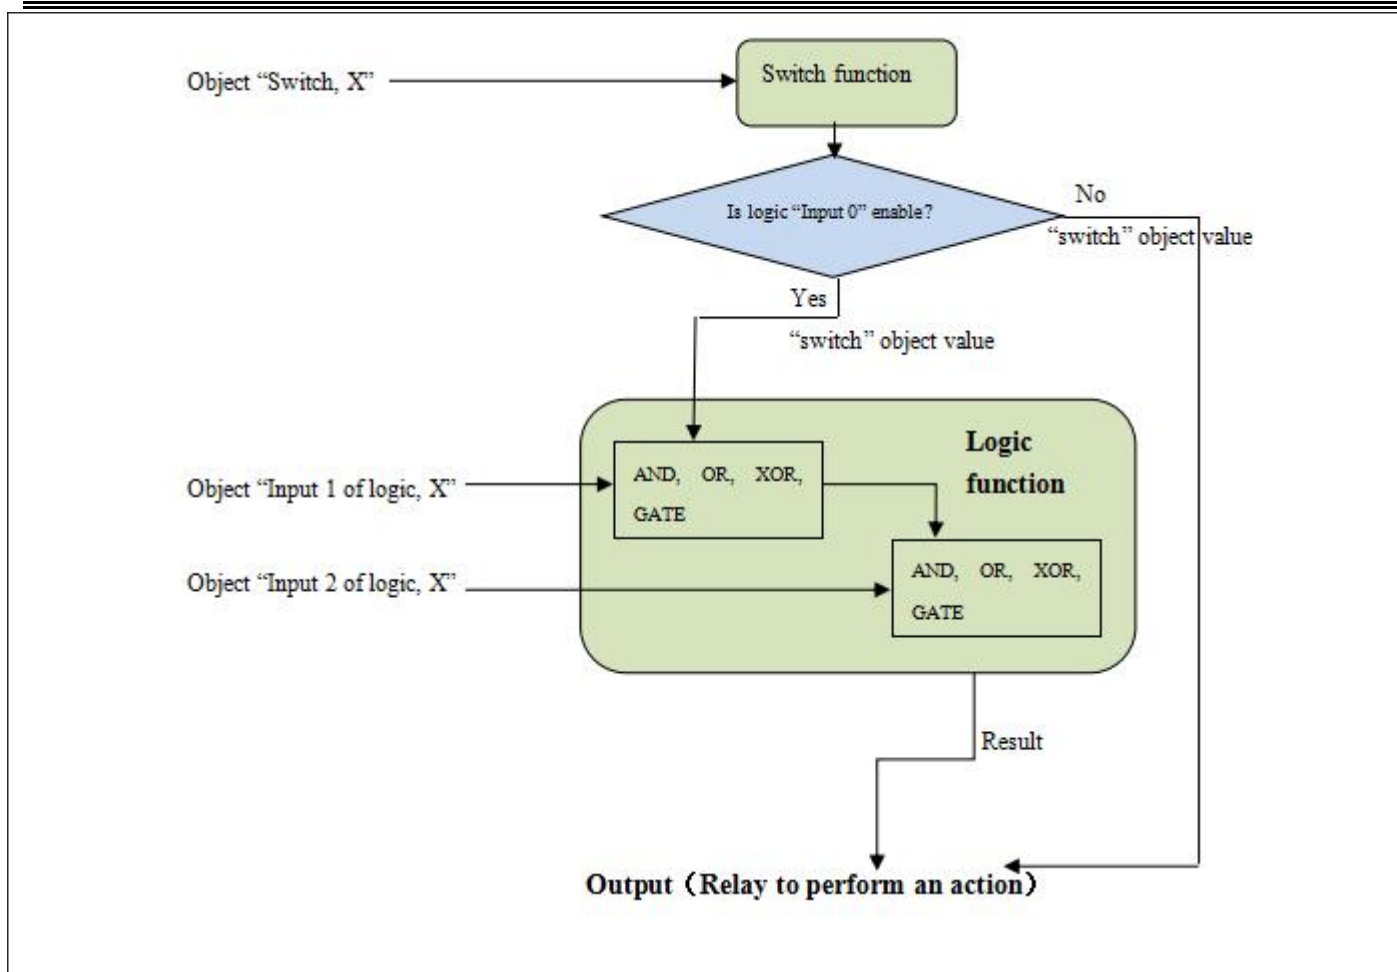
Object “Switch, X”

Switch function

Is logic “Input 0” enable?

No

“switch” object value

Yes

“switch” object value

Logic function

Object “Input 1 of logic, X”

AND, OR, XOR, GATE

Object “Input 2 of logic, X”

AND, OR, XOR, GATE

Result

Output（Relay to perform an action）